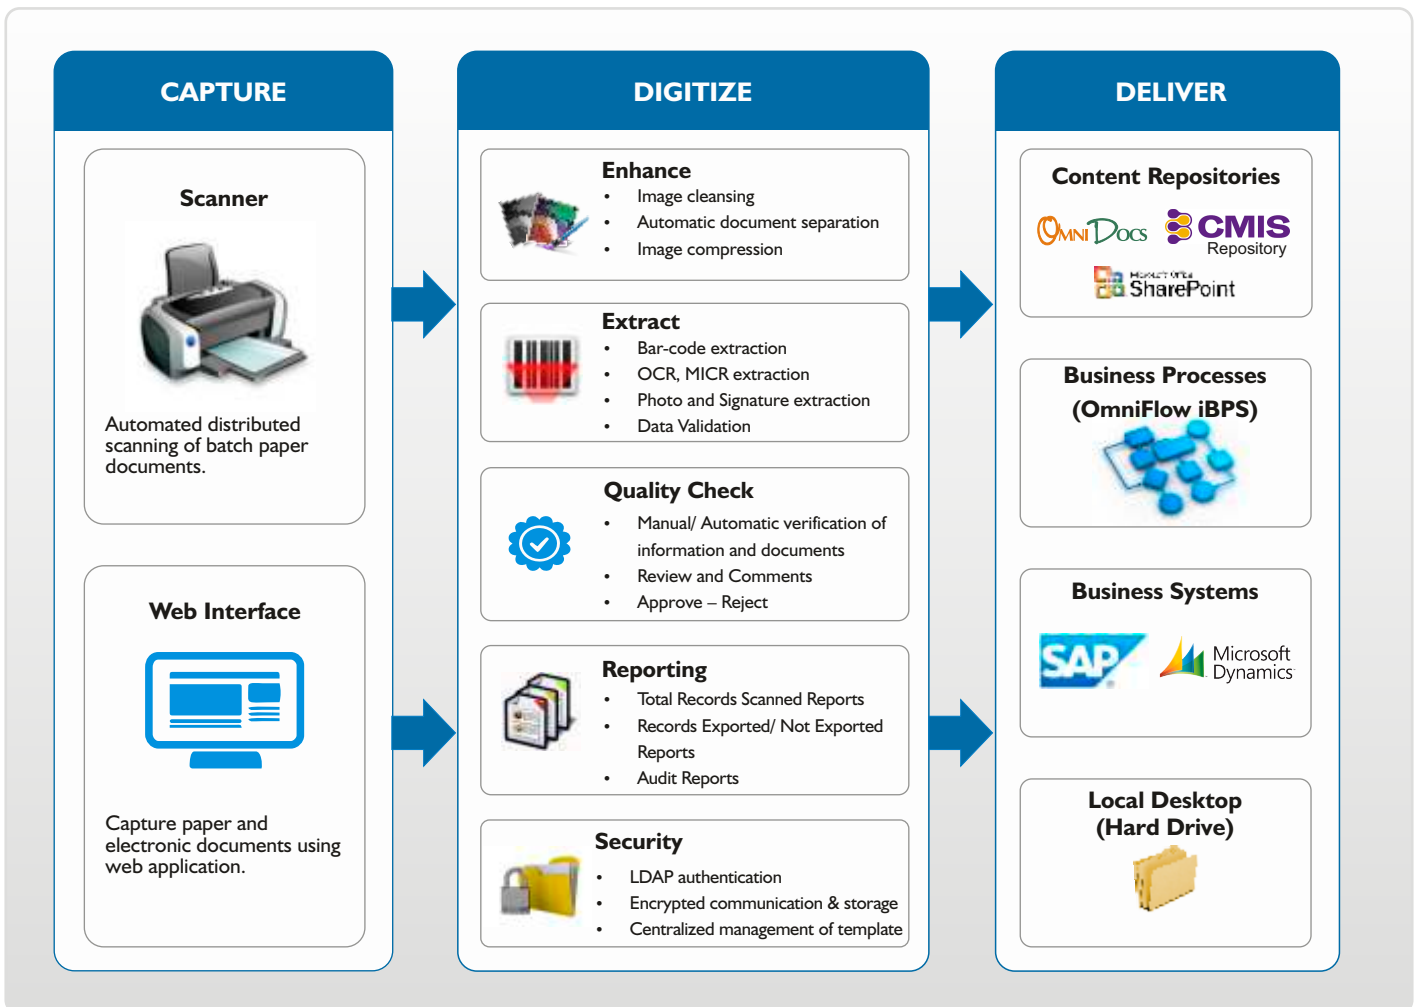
CAPTURE

Scanner

Automated distributed scanning of batch paper documents.

Web Interface

Capture paper and electronic documents using web application.

DIGITIZE

Enhance
- Image cleansing
- Automatic document separation
- Image compression

Extract
- Bar-code extraction
- OCR, MICR extraction
- Photo and Signature extraction
- Data Validation

Quality Check
- Manual/ Automatic verification of information and documents
- Review and Comments
- Approve – Reject

Reporting
- Total Records Scanned Reports
- Records Exported/ Not Exported Reports
- Audit Reports

Security
- LDAP authentication
- Encrypted communication & storage
- Centralized management of template

DELIVER

Content Repositories

OmniDocs CMIS Repository

Microsoft Office SharePoint

Business Processes (OmniFlow iBPS)

Business Systems

SAP Microsoft Dynamics

Local Desktop (Hard Drive)